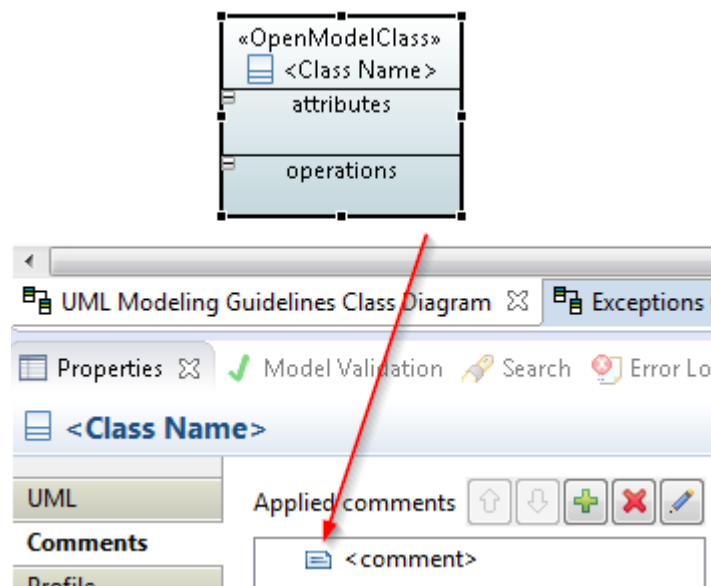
«OpenModelClass»
<Class Name>
attributes
operations

UML Modeling Guidelines Class Diagram ☒ Exceptions

Properties ☒ Model Validation Search Error Lo

<Class Name>

UML
Comments
Profile

Applied comments

<comment>